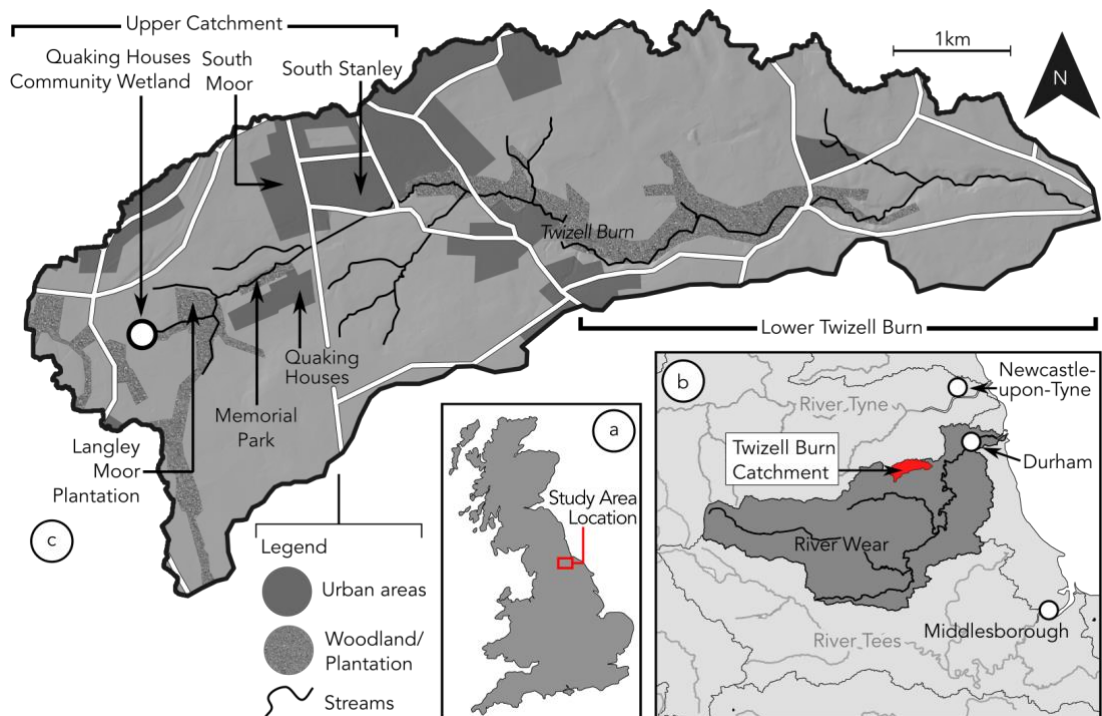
Upper Catchment

Quaking Houses Community Wetland

South Moor

South Stanley

1km

N

Twizell Burn

Lower Twizell Burn

Quaking Houses

Memorial Park

Langley Moor Plantation

c

Legend

Urban areas

Woodland/ Plantation

Streams

a

Study Area Location

b

Newcastle-upon-Tyne

River Tyne

Twizell Burn Catchment

Durham

River Wear

River Tees

Middlesborough